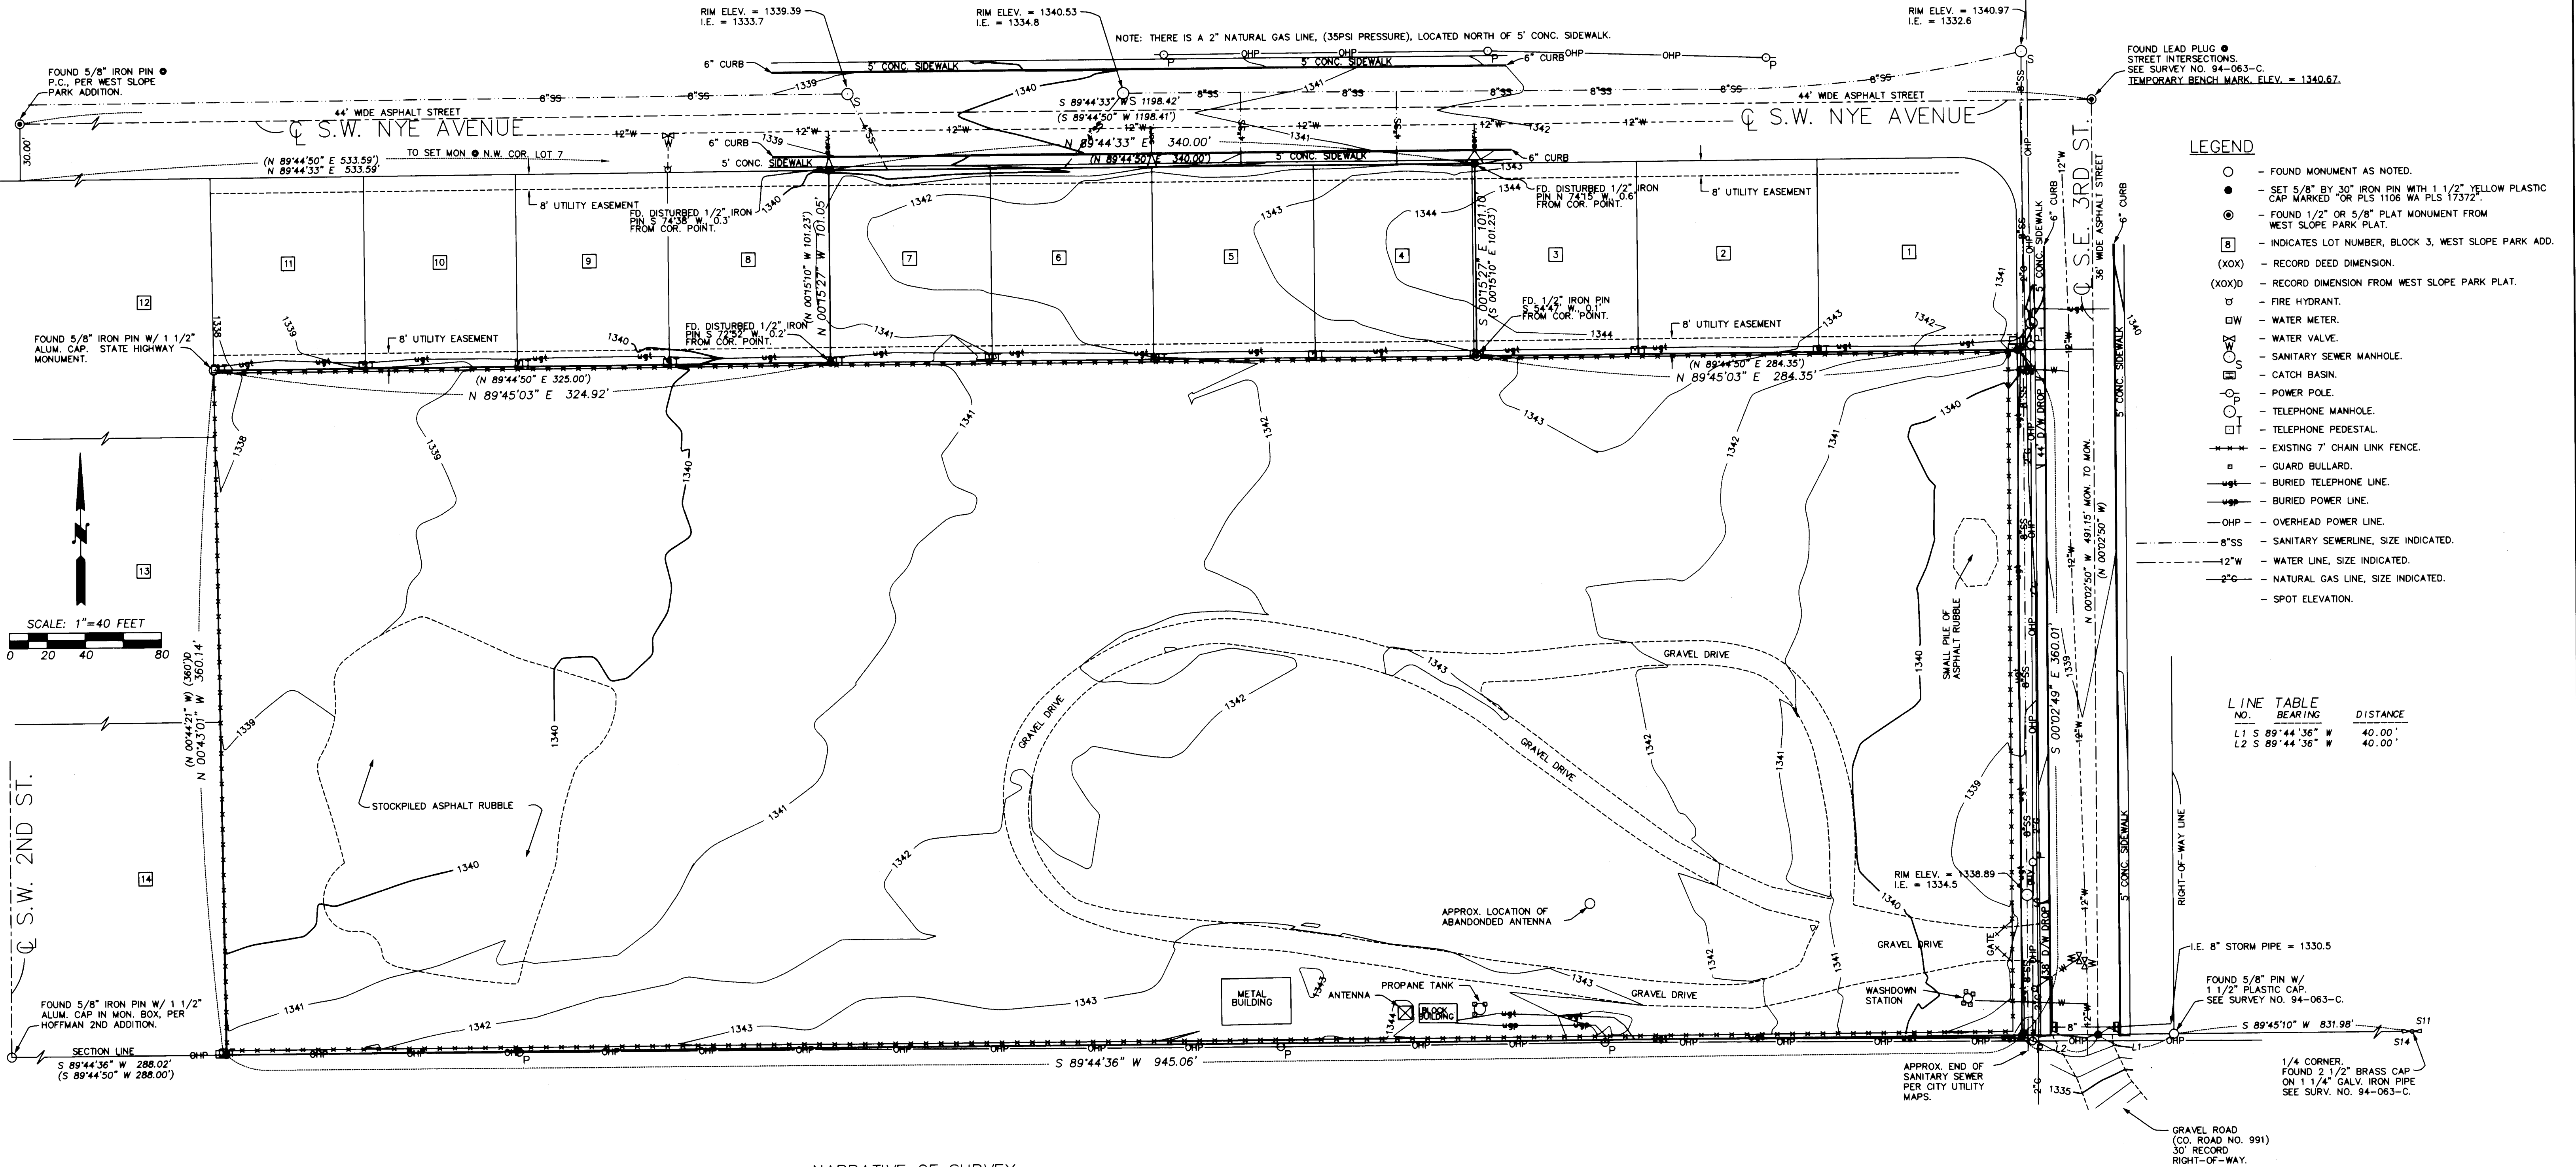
RIM ELEV. = 1339.39
I.E. = 1333.7

RIM ELEV. = 1340.53
I.E. = 1334.8

NOTE: THERE IS A 2" NATURAL GAS LINE, (35PSI PRESSURE), LOCATED NORTH OF 5' CONC. SIDEWALK.

RIM ELEV. = 1340.97
I.E. = 1332.6

FOUND LEAD PLUG
STREET INTERSECTIONS.
SEE SURVEY NO. 94-063-C.
TEMPORARY BENCH MARK. ELEV. = 1340.67.

FOUND 5/8" IRON PIN
P.C., PER WEST SLOPE PARK ADDITION.

6" CURB
5' CONC. SIDEWALK
44' WIDE ASPHALT STREET
S 89°44'33" W 1198.42'
(S 89°44'50" W 1198.41')
℄ S.W. NYE AVENUE
℄ S.W. NYE AVENUE
44' WIDE ASPHALT STREET
N 89°44'33" E 340.00'
(N 89°44'50" E 340.00')
(N 89°44'50" E 533.59')
N 89°44'33" E 533.59'
TO SET MON @ N.W. COR. LOT 7
30.00'
6" CURB
5' CONC. SIDEWALK
6" CURB
8' UTILITY EASEMENT
8' UTILITY EASEMENT
FD. DISTURBED 1/2" IRON PIN S 74°38' W, 0.3' FROM COR. POINT.
FD. DISTURBED 1/2" IRON PIN N 74°15' W, 0.6' FROM COR. POINT.
N 00°15'27" W 101.05'
(N 00°15'10" W 101.23')
S 00°15'27" E 101.10'
(S 00°15'10" E 101.23')

11 10 9 8 7 6 5 4 3 2 1 12 13 14

FOUND 5/8" IRON PIN W/ 1 1/2" ALUM. CAP. STATE HIGHWAY MONUMENT.
8' UTILITY EASEMENT
FD. DISTURBED 1/2" IRON PIN S 72°52' W, 0.2' FROM COR. POINT.
FD. 1/2" IRON PIN S 54°47' W, 0.1' FROM COR. POINT.
8' UTILITY EASEMENT
(N 89°44'50" E 325.00')
N 89°45'03" E 324.92'
(N 89°44'50" E 284.35')
N 89°45'03" E 284.35'

℄ S.E. 3RD ST.
36' WIDE ASPHALT STREET
5' CONC. SIDEWALK
6" CURB
44' D/W DROP
N 00°02'50" W 491.15' MON. TO MON.
(N 00°02'50" W)
S 00°02'49" E 360.01'
SMALL PILE OF ASPHALT RUBBLE
38' D/W DROP

SCALE: 1"=40 FEET
0 20 40 80

(N 00°44'21" W) (360')D
N 00°43'01" W 360.14'

℄ S.W. 2ND ST.

STOCKPILED ASPHALT RUBBLE
GRAVEL DRIVE
GRAVEL DRIVE
GRAVEL DRIVE
GRAVEL DRIVE
GRAVEL DRIVE
GRAVEL DRIVE
APPROX. LOCATION OF ABANDONDED ANTENNA
METAL BUILDING
ANTENNA
PROPANE TANK
BLOCK BUILDING
WASHDOWN STATION
GATE
RIM ELEV. = 1338.89
I.E. = 1334.5

FOUND 5/8" IRON PIN W/ 1 1/2" ALUM. CAP IN MON. BOX, PER HOFFMAN 2ND ADDITION.
SECTION LINE
S 89°44'36" W 288.02'
(S 89°44'50" W 288.00')
S 89°44'36" W 945.06'
APPROX. END OF SANITARY SEWER PER CITY UTILITY MAPS.
I.E. 8" STORM PIPE = 1330.5
FOUND 5/8" PIN W/ 1 1/2" PLASTIC CAP. SEE SURVEY NO. 94-063-C.
S 89°45'10" W 831.98'
S11 S14
1/4 CORNER. FOUND 2 1/2" BRASS CAP ON 1 1/4" GALV. IRON PIPE SEE SURV. NO. 94-063-C.
GRAVEL ROAD (CO. ROAD NO. 991) 30' RECORD RIGHT-OF-WAY.
RIGHT-OF-WAY LINE
L1 L2

1335 1338 1339 1340 1341 1342 1343 1344

LEGEND
- FOUND MONUMENT AS NOTED.
- SET 5/8" BY 30" IRON PIN WITH 1 1/2" YELLOW PLASTIC CAP MARKED "OR PLS 1106 WA PLS 17372".
- FOUND 1/2" OR 5/8" PLAT MONUMENT FROM WEST SLOPE PARK PLAT.
8 - INDICATES LOT NUMBER, BLOCK 3, WEST SLOPE PARK ADD.
(XOX) - RECORD DEED DIMENSION.
(XOX)D - RECORD DIMENSION FROM WEST SLOPE PARK PLAT.
- FIRE HYDRANT.
W - WATER METER.
W - WATER VALVE.
S - SANITARY SEWER MANHOLE.
- CATCH BASIN.
P - POWER POLE.
T - TELEPHONE MANHOLE.
T - TELEPHONE PEDESTAL.
- EXISTING 7' CHAIN LINK FENCE.
- GUARD BULLARD.
ugt - BURIED TELEPHONE LINE.
ugp - BURIED POWER LINE.
OHP - OVERHEAD POWER LINE.
8"SS - SANITARY SEWERLINE, SIZE INDICATED.
12"W - WATER LINE, SIZE INDICATED.
2"G - NATURAL GAS LINE, SIZE INDICATED.
- SPOT ELEVATION.

LINE TABLE
| NO. | BEARING | DISTANCE |
|---|---|---|
| L1 | S 89°44'36" W | 40.00' |
| L2 | S 89°44'36" W | 40.00' |

NARRATIVE OF SURVEY